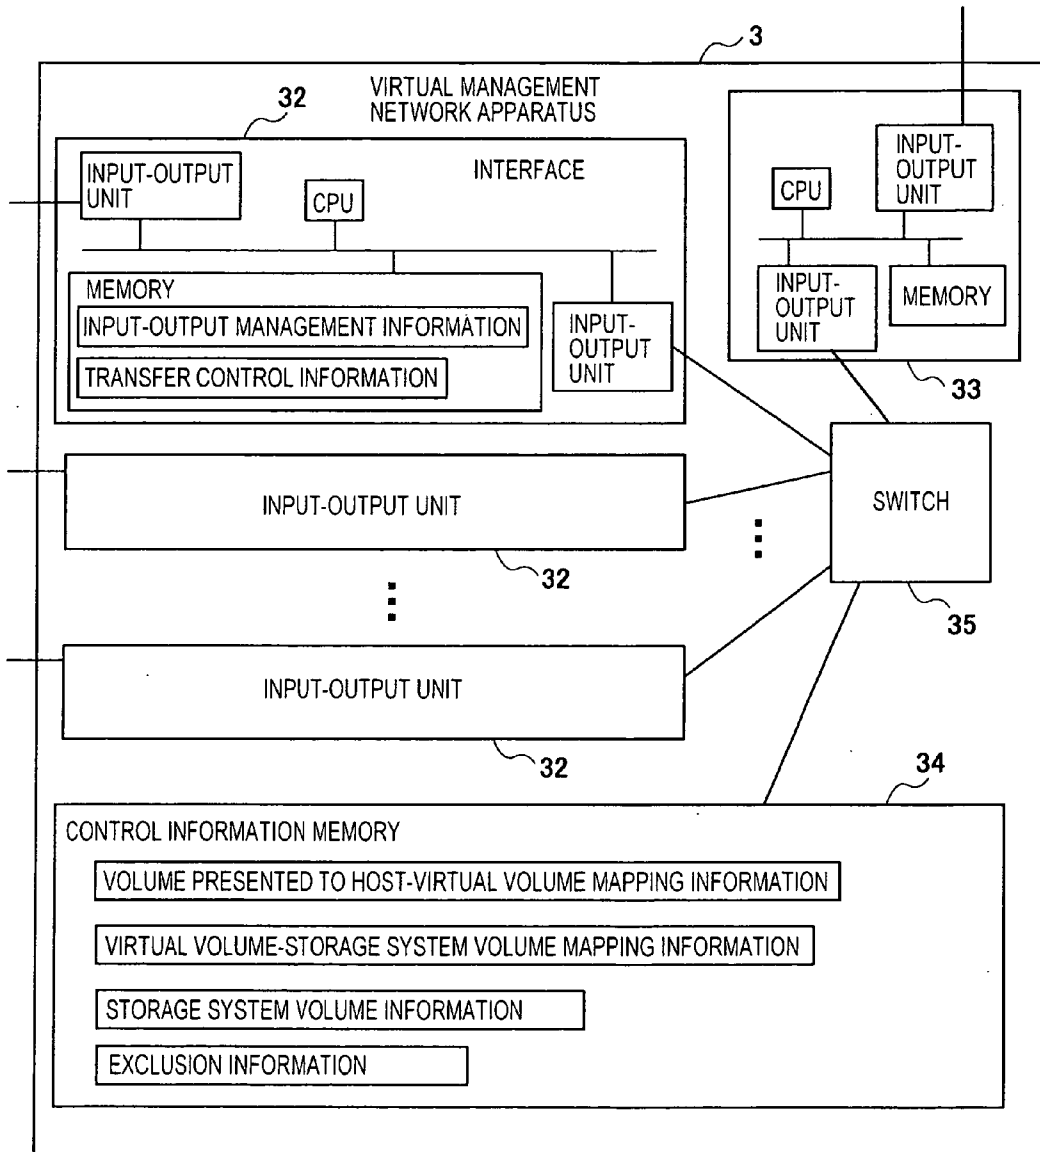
3

VIRTUAL MANAGEMENT NETWORK APPARATUS

32

INPUT-OUTPUT UNIT

INTERFACE

CPU

MEMORY

INPUT-OUTPUT MANAGEMENT INFORMATION

TRANSFER CONTROL INFORMATION

INPUT-OUTPUT UNIT

CPU

INPUT-OUTPUT UNIT

INPUT-OUTPUT UNIT

MEMORY

33

INPUT-OUTPUT UNIT

32

SWITCH

35

INPUT-OUTPUT UNIT

32

34

CONTROL INFORMATION MEMORY

VOLUME PRESENTED TO HOST-VIRTUAL VOLUME MAPPING INFORMATION

VIRTUAL VOLUME-STORAGE SYSTEM VOLUME MAPPING INFORMATION

STORAGE SYSTEM VOLUME INFORMATION

EXCLUSION INFORMATION